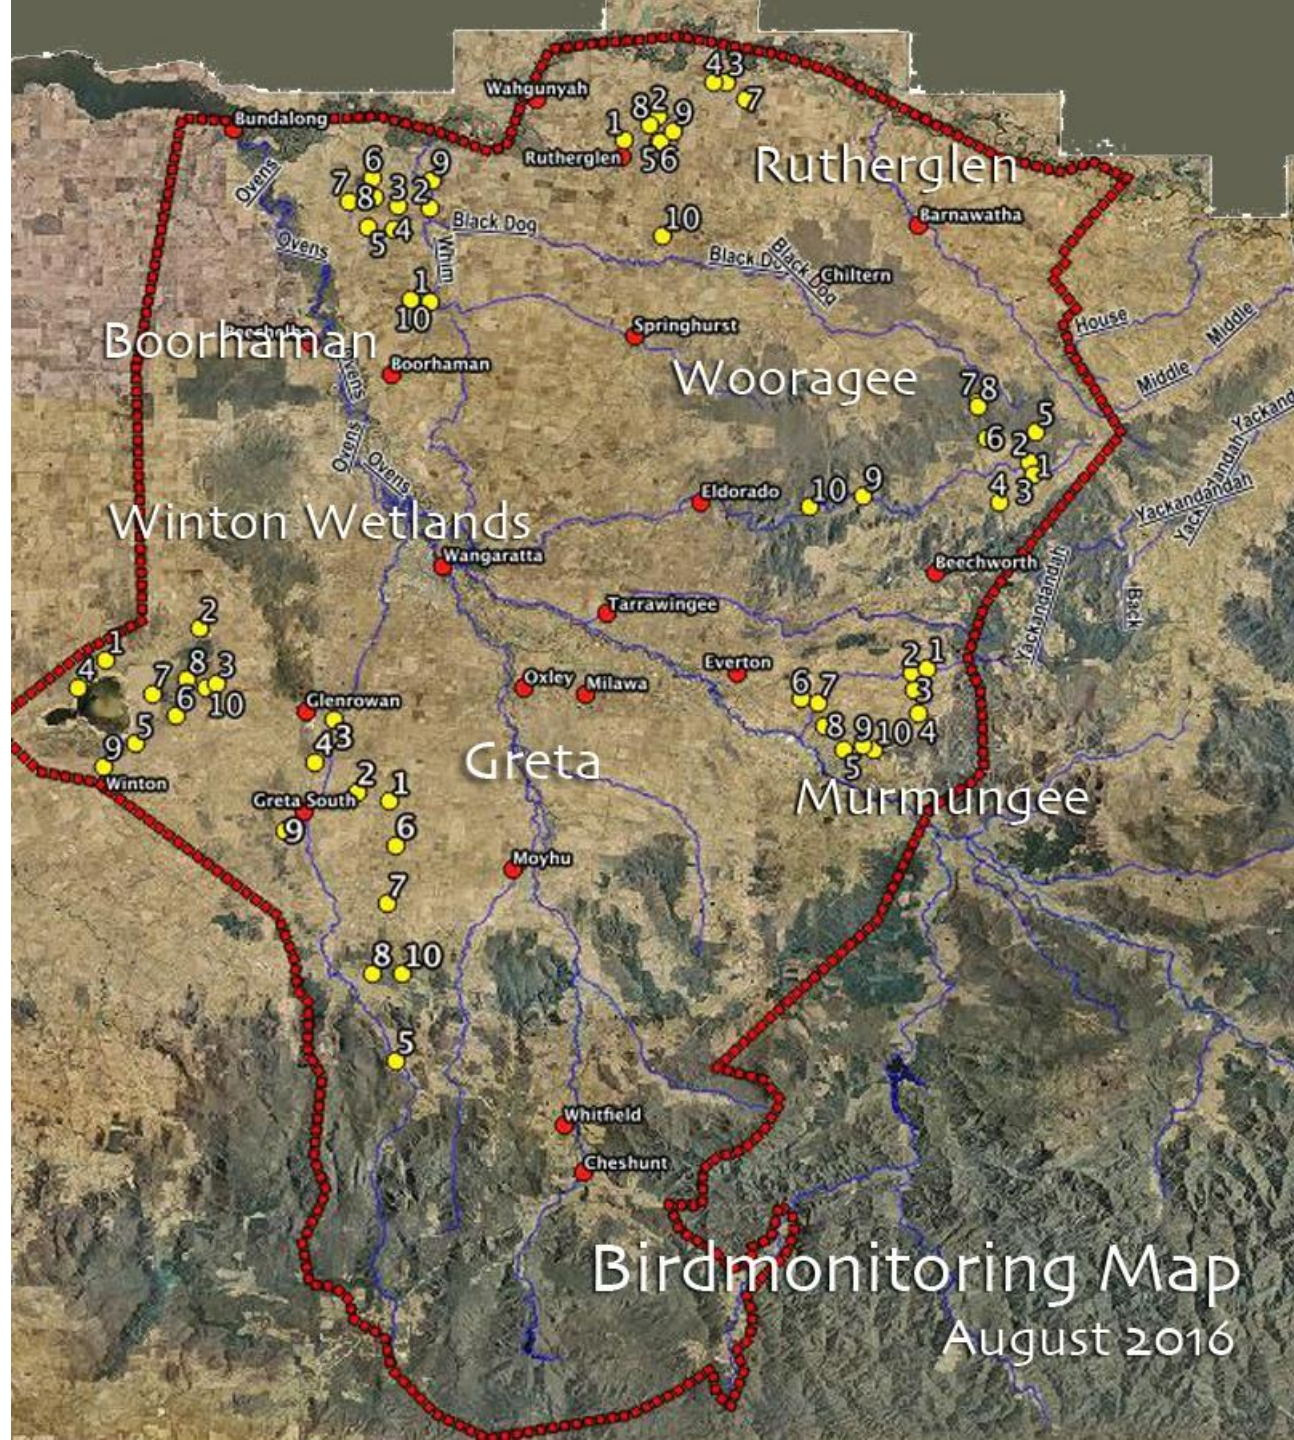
Wahgunyah
4 3
7
Bundalong
8 2 9
1
Rutherglen 5 6
Rutherglen
6 9
7 8 3 2
Ovens
5 4
Black Dog
Barnawatha
10
Ovens
Whim
Black Dog
Black Dog
Chiltern
1
10
House
Middle
Springhurst
Middle
Boorhaman
Beechalba
Boorhaman
Wooragee
7 8
Ovens
5
6 2
Ovens
1
Ovens
4 3
Yackandandah
Yackandandah
Eldorado
10 9
Yackandandah
Winton Wetlands
Yackandandah
Wangaratta
Beechworth
Yackandandah
Back
2
Tarrawingee
1
2 1
4
7 8 3
Everton
6 7
3
6 10
Oxley
Milawa
Glenrowan
5
8 9 10 4
9
4 3
5
Winton
Greta
2
1
Murmungee
Greta South
9
6
Moyhu
7
8 10
5
Whitfield
Cheshunt
Birdmonitoring Map
August 2016